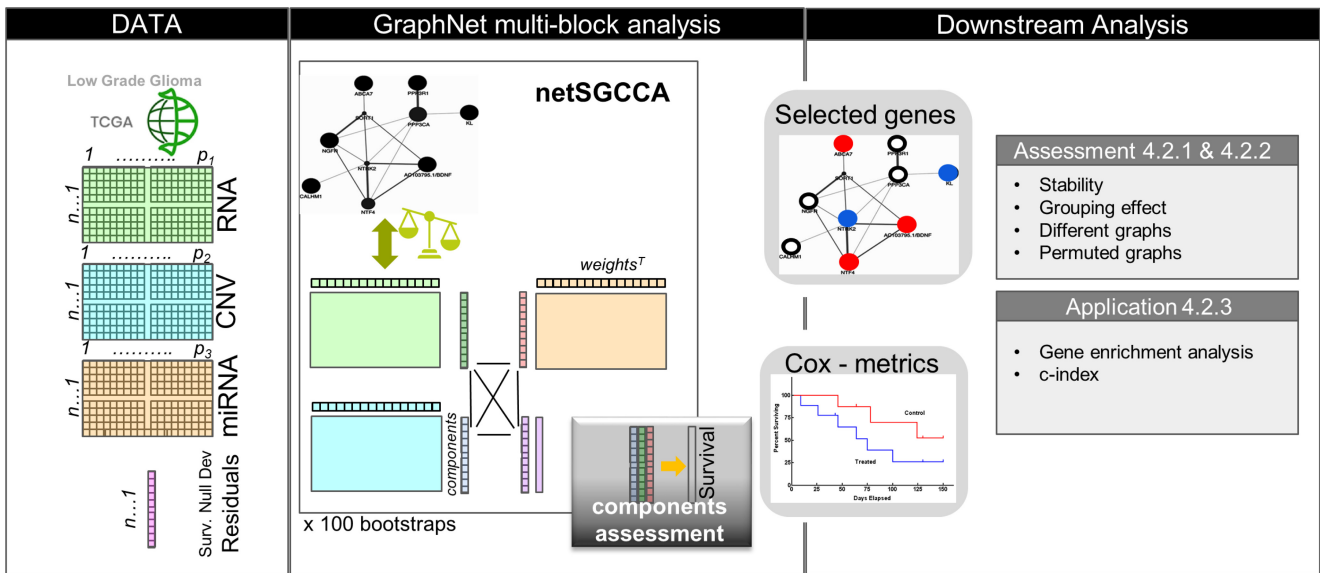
DATA

Low Grade Glioma

TCGA

1 .......... $p_1$

n...1

RNA

1 .......... $p_2$

n...1

CNV

1 .......... $p_3$

n...1

miRNA

n...1

Surv. Null Dev

Residuals

GraphNet multi-block analysis

netSGCCA

ABCA7

PPP3R1

SORT1

PPP3CA

KL

NGFR

NTRK2

AC103796.1/BDNF

CALHM1

NTF4

$weights^T$

components

Survival

components assessment

x 100 bootstraps

Downstream Analysis

Selected genes

ABCA7

PPP3R1

SORT1

PPP3CA

KL

NGFR

NTRK2

AC103796.1/BDNF

CALHM1

NTF4

Assessment 4.2.1 & 4.2.2

• Stability
• Grouping effect
• Different graphs
• Permuted graphs

Application 4.2.3

• Gene enrichment analysis
• c-index

Cox - metrics

100

75

50

25

0

Percent Surviving

Control

Treated

0 25 50 75 100 125 150

Days Elapsed